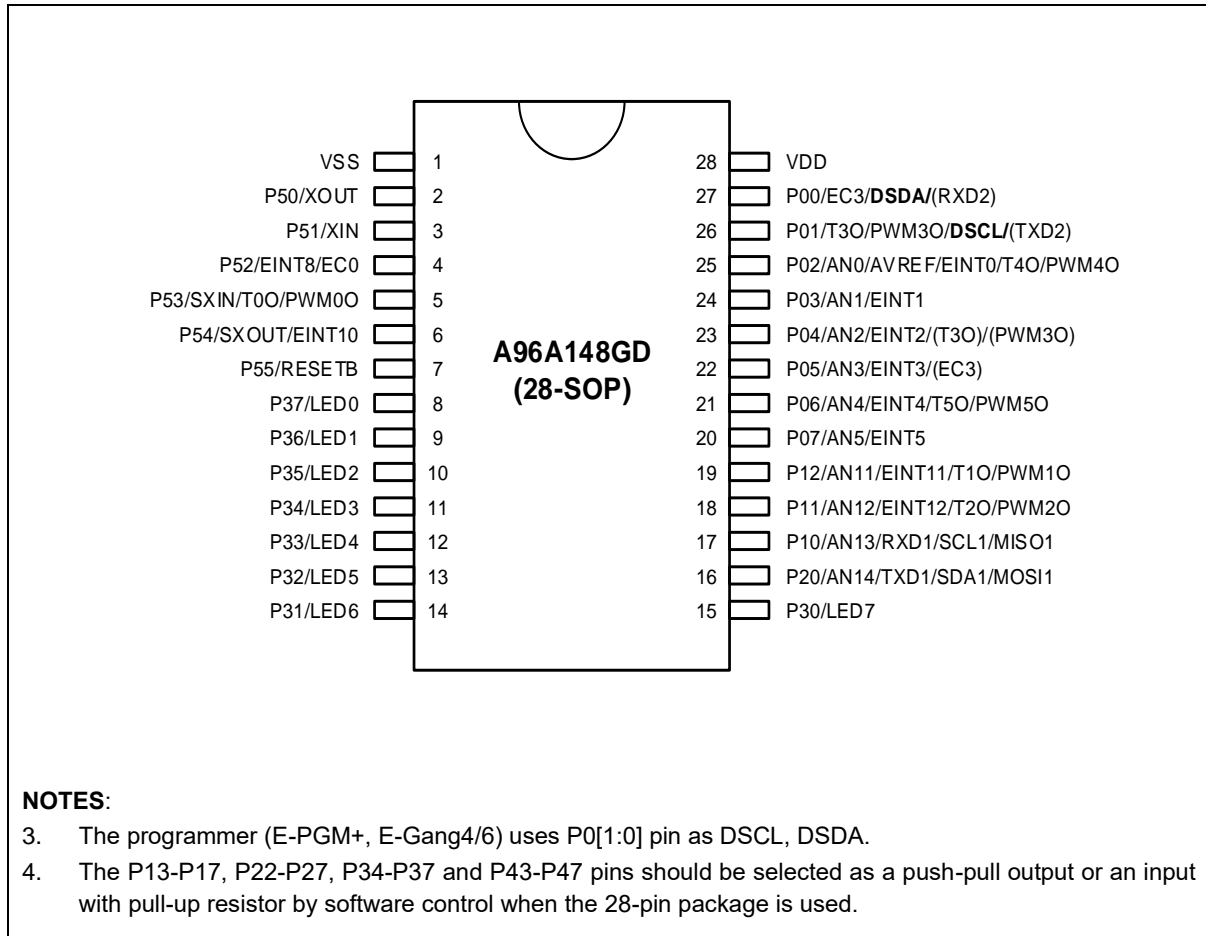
VSS 1
P50/XOUT 2
P51/XIN 3
P52/EINT8/EC0 4
P53/SXIN/T0O/PWM0O 5
P54/SXOUT/EINT10 6
P55/RESETB 7
P37/LED0 8
P36/LED1 9
P35/LED2 10
P34/LED3 11
P33/LED4 12
P32/LED5 13
P31/LED6 14

A96A148GD
(28-SOP)

28 VDD
27 P00/EC3/**DSDA/**(RXD2)
26 P01/T3O/PWM3O/**DSCL/**(TXD2)
25 P02/AN0/AVREF/EINT0/T4O/PWM4O
24 P03/AN1/EINT1
23 P04/AN2/EINT2/(T3O)/(PWM3O)
22 P05/AN3/EINT3/(EC3)
21 P06/AN4/EINT4/T5O/PWM5O
20 P07/AN5/EINT5
19 P12/AN11/EINT11/T1O/PWM1O
18 P11/AN12/EINT12/T2O/PWM2O
17 P10/AN13/RXD1/SCL1/MISO1
16 P20/AN14/TXD1/SDA1/MOSI1
15 P30/LED7

**NOTES**:
3. The programmer (E-PGM+, E-Gang4/6) uses P0[1:0] pin as DSCL, DSDA.
4. The P13-P17, P22-P27, P34-P37 and P43-P47 pins should be selected as a push-pull output or an input with pull-up resistor by software control when the 28-pin package is used.